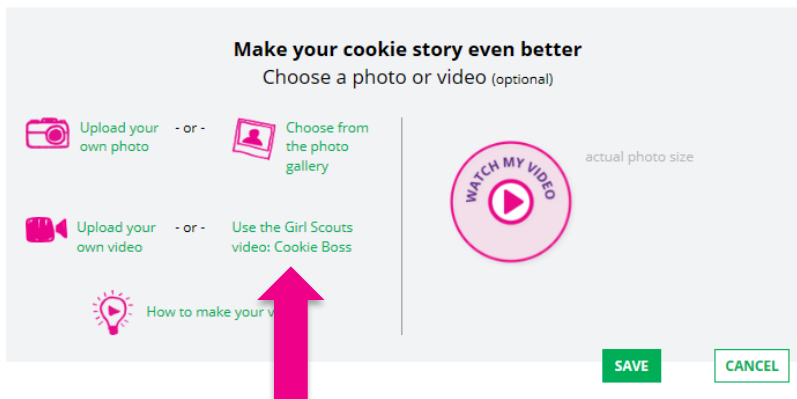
Make your cookie story even better
Choose a photo or video (optional)

Upload your own photo - or - Choose from the photo gallery

Upload your own video - or - Use the Girl Scouts video: Cookie Boss

How to make your v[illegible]

WATCH MY VIDEO

actual photo size

SAVE

CANCEL